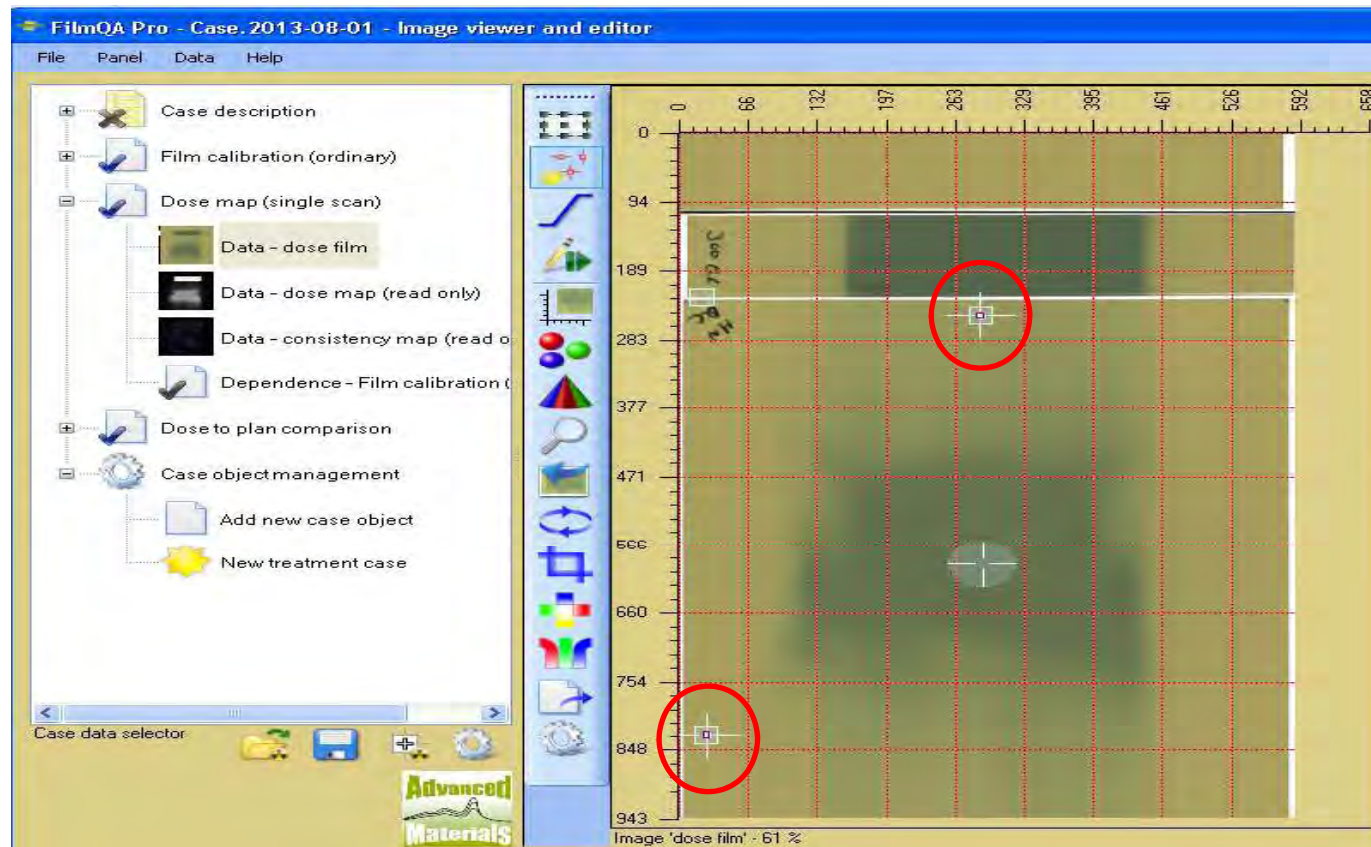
FilmQA Pro - Case. 2013-08-01 - Image viewer and editor

File Panel Data Help

Case description
Film calibration (ordinary)
Dose map (single scan)
Data - dose film
Data - dose map (read only)
Data - consistency map (read o
Dependence - Film calibration (
Dose to plan comparison
Case object management
Add new case object
New treatment case

Case data selector

Advanced Materials

0 66 132 197 263 329 395 461 526 592 658

0
94
189
283
377
471
566
660
754
848
943

Image 'dose film' - 61 %